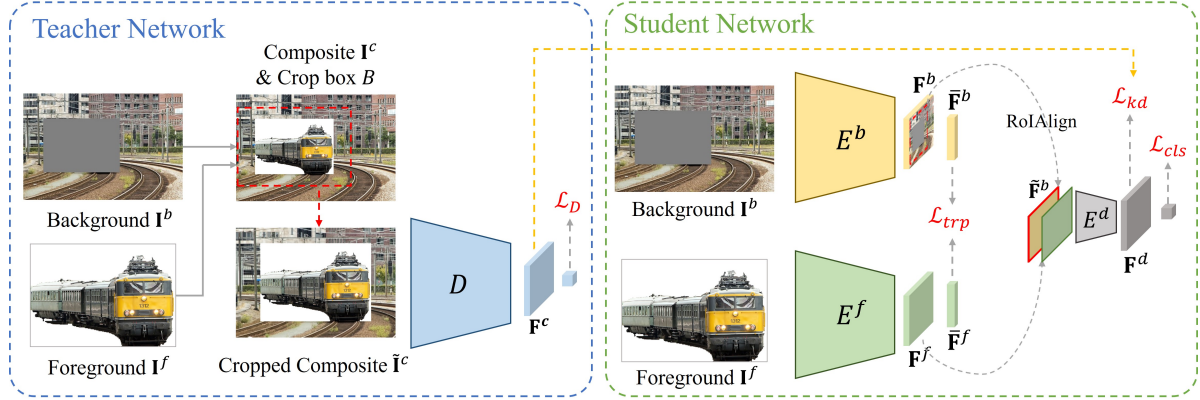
Teacher Network

Composite $\mathbf{I}^c$ & Crop box $B$

Background $\mathbf{I}^b$

Foreground $\mathbf{I}^f$

Cropped Composite $\tilde{\mathbf{I}}^c$

$D$

$\mathbf{F}^c$

$\mathcal{L}_D$

Student Network

Background $\mathbf{I}^b$

Foreground $\mathbf{I}^f$

$E^b$

$E^f$

$\mathbf{F}^b$

$\bar{\mathbf{F}}^b$

$\mathbf{F}^f$

$\bar{\mathbf{F}}^f$

$\mathcal{L}_{trp}$

RoIAlign

$\tilde{\mathbf{F}}^b$

$E^d$

$\mathbf{F}^d$

$\mathcal{L}_{kd}$

$\mathcal{L}_{cls}$